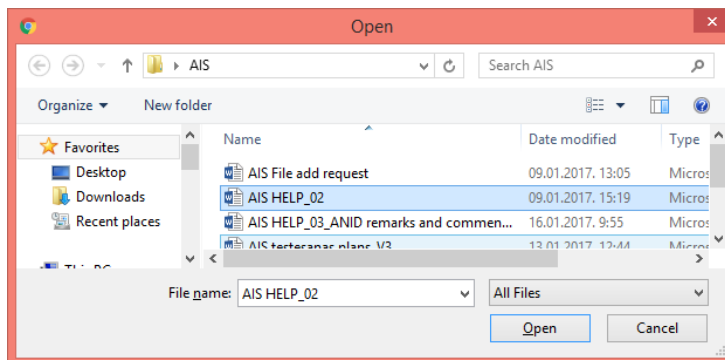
Open

AIS

Search AIS

Organize ▾ New folder

Favorites
Desktop
Downloads
Recent places

Name | Date modified | Type
AIS File add request | 09.01.2017. 13:05 | Micros
AIS HELP_02 | 09.01.2017. 15:19 | Micros
AIS HELP_03_ANID remarks and commen... | 16.01.2017. 9:55 | Micros
AIS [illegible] | 13.01.2017. 12:44 | Micros

File name: AIS HELP_02
All Files
Open
Cancel